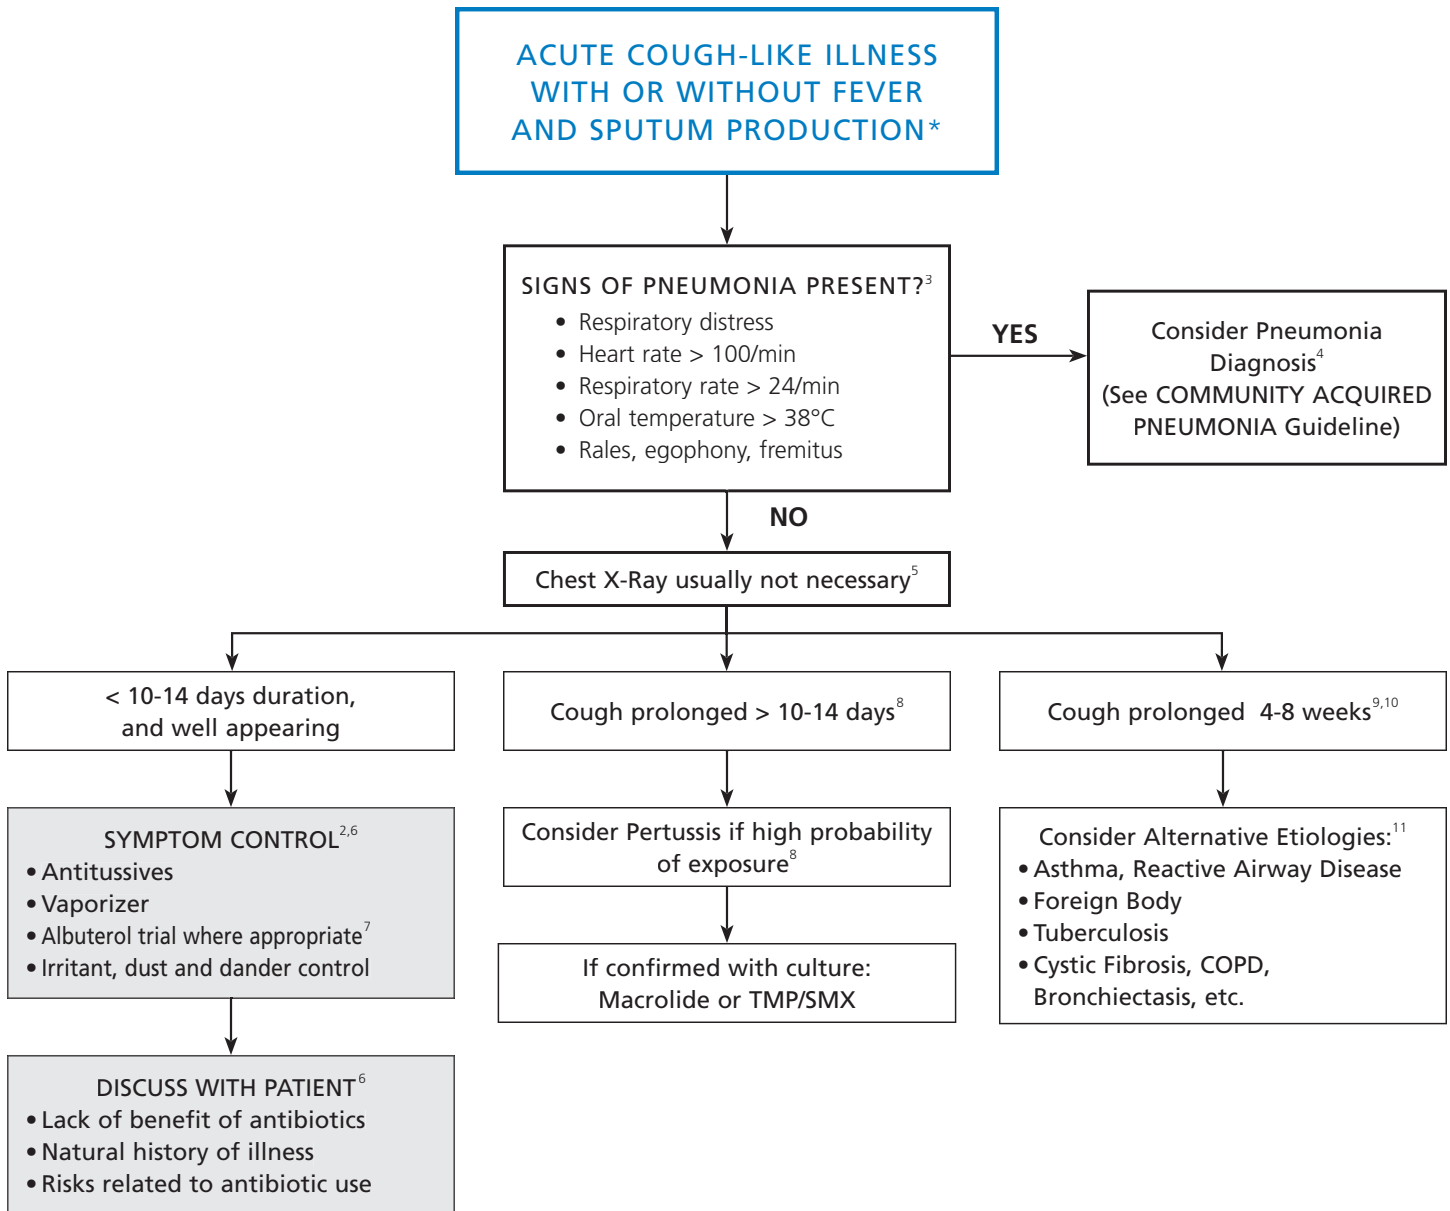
ACUTE COUGH-LIKE ILLNESS WITH OR WITHOUT FEVER AND SPUTUM PRODUCTION*

SIGNS OF PNEUMONIA PRESENT?$^3$
• Respiratory distress
• Heart rate > 100/min
• Respiratory rate > 24/min
• Oral temperature > 38°C
• Rales, egophony, fremitus

YES

Consider Pneumonia Diagnosis$^4$
(See COMMUNITY ACQUIRED PNEUMONIA Guideline)

NO

Chest X-Ray usually not necessary$^5$

< 10-14 days duration, and well appearing

Cough prolonged > 10-14 days$^8$

Cough prolonged 4-8 weeks$^{9,10}$

SYMPTOM CONTROL$^{2,6}$
• Antitussives
• Vaporizer
• Albuterol trial where appropriate$^7$
• Irritant, dust and dander control

Consider Pertussis if high probability of exposure$^8$

If confirmed with culture: Macrolide or TMP/SMX

Consider Alternative Etiologies:$^{11}$
• Asthma, Reactive Airway Disease
• Foreign Body
• Tuberculosis
• Cystic Fibrosis, COPD, Bronchiectasis, etc.

DISCUSS WITH PATIENT$^6$
• Lack of benefit of antibiotics
• Natural history of illness
• Risks related to antibiotic use